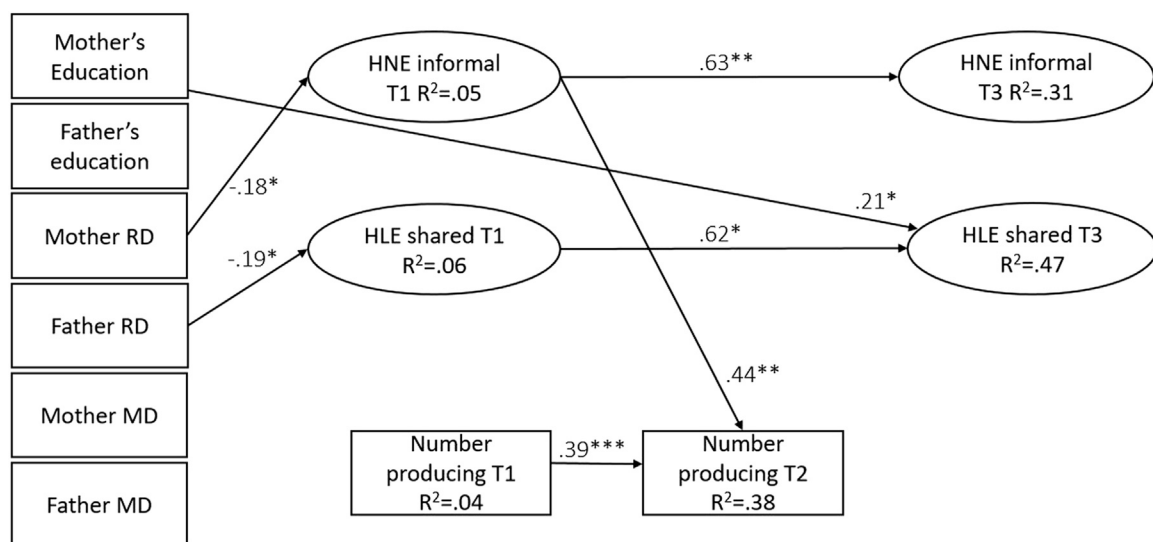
Mother's Education

Father's education

Mother RD

Father RD

Mother MD

Father MD

HNE informal T1 $R^2$=.05

.63**

HNE informal T3 $R^2$=.31

-.18*

.21*

-.19*

HLE shared T1 $R^2$=.06

.62*

HLE shared T3 $R^2$=.47

.44**

Number producing T1 $R^2$=.04

.39***

Number producing T2 $R^2$=.38